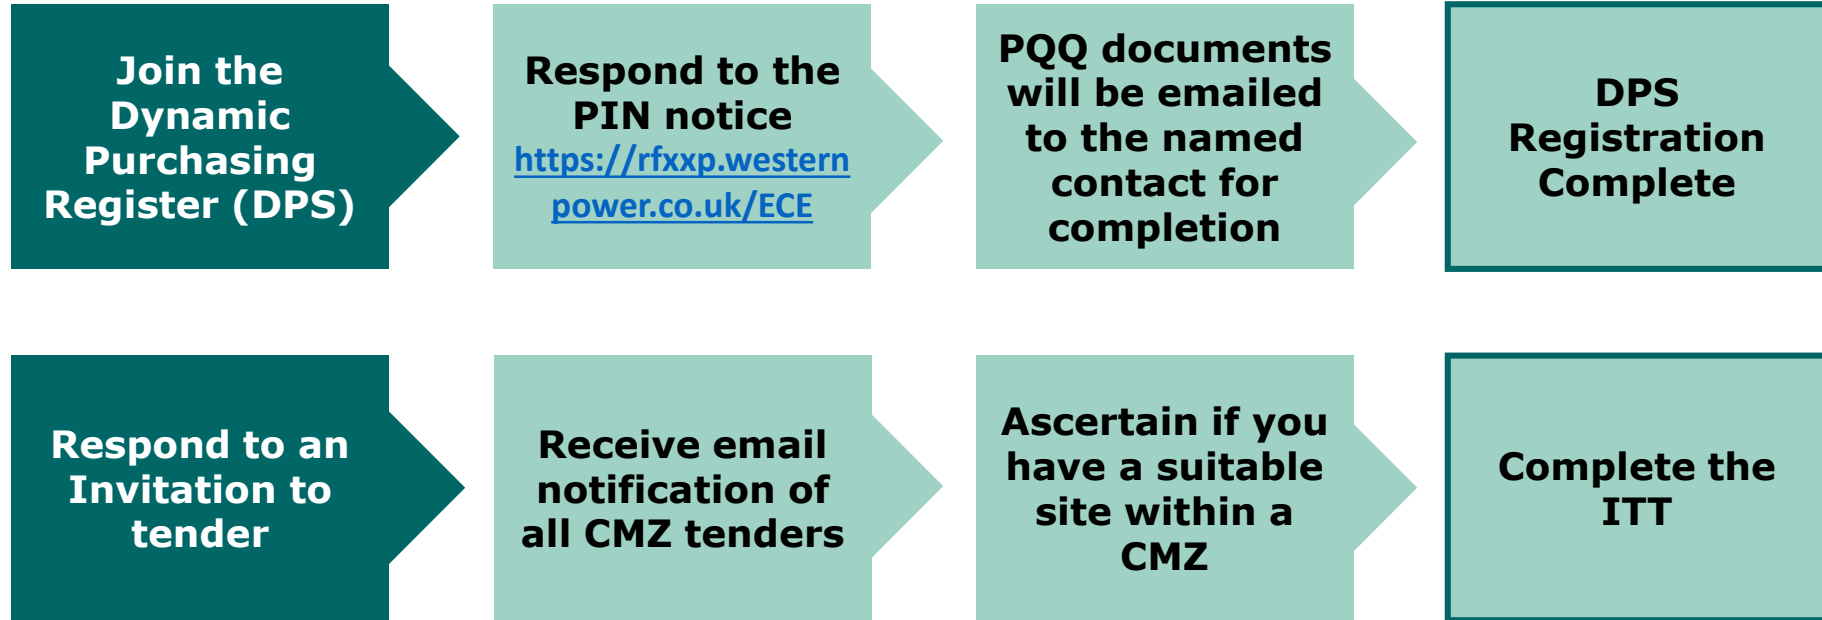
Join the Dynamic Purchasing Register (DPS)

Respond to the PIN notice https://rfxxp.westernpower.co.uk/ECE

PQQ documents will be emailed to the named contact for completion

DPS Registration Complete

Respond to an Invitation to tender

Receive email notification of all CMZ tenders

Ascertain if you have a suitable site within a CMZ

Complete the ITT